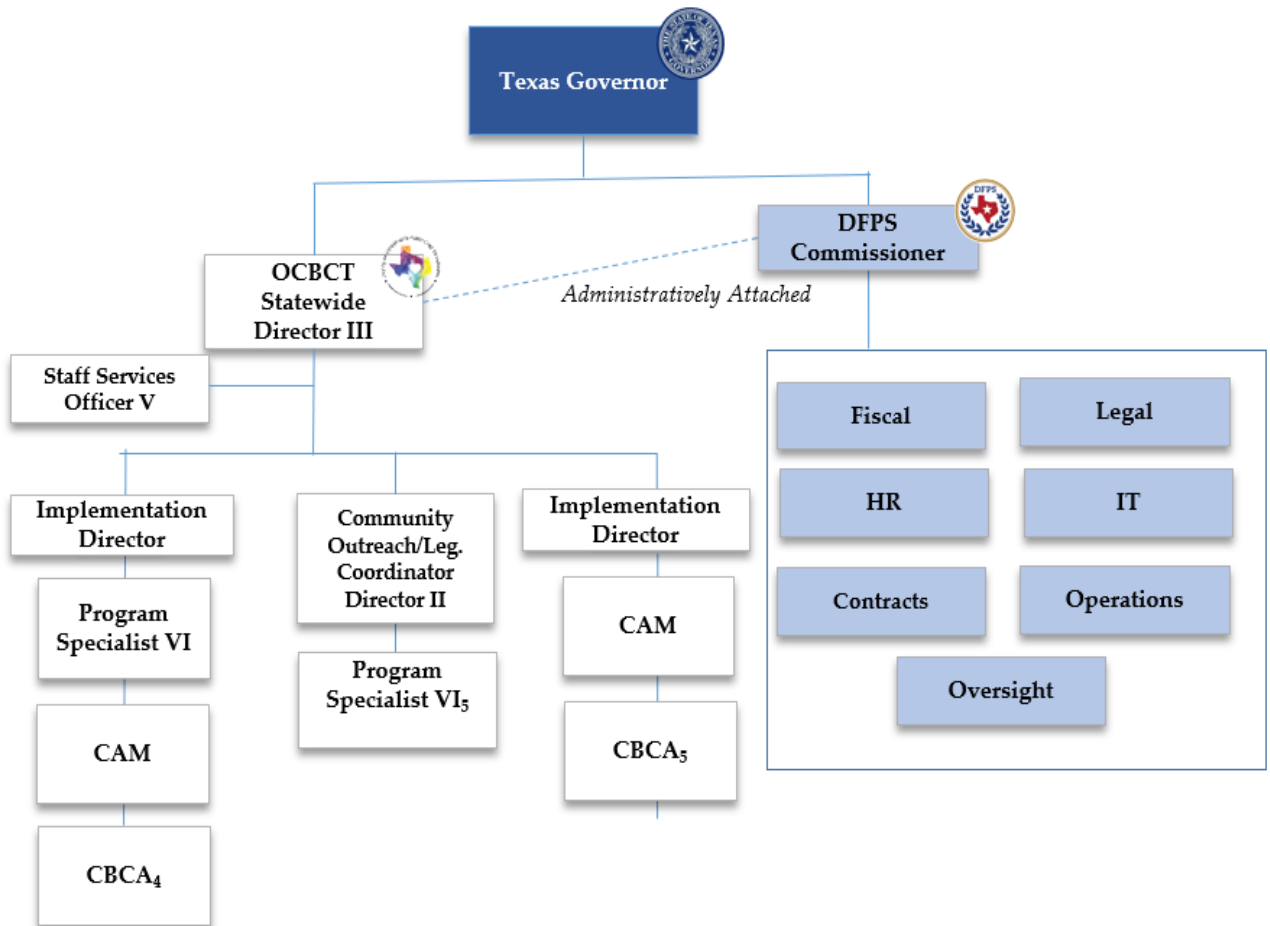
Texas Governor

OCBCT Statewide Director III

DFPS Commissioner

DFPS

Administratively Attached

Staff Services Officer V

Implementation Director

Program Specialist VI

CAM

$CBCA_4$

Community Outreach/Leg. Coordinator Director II

Program Specialist $VI_5$

Implementation Director

CAM

$CBCA_5$

Fiscal

Legal

HR

IT

Contracts

Operations

Oversight